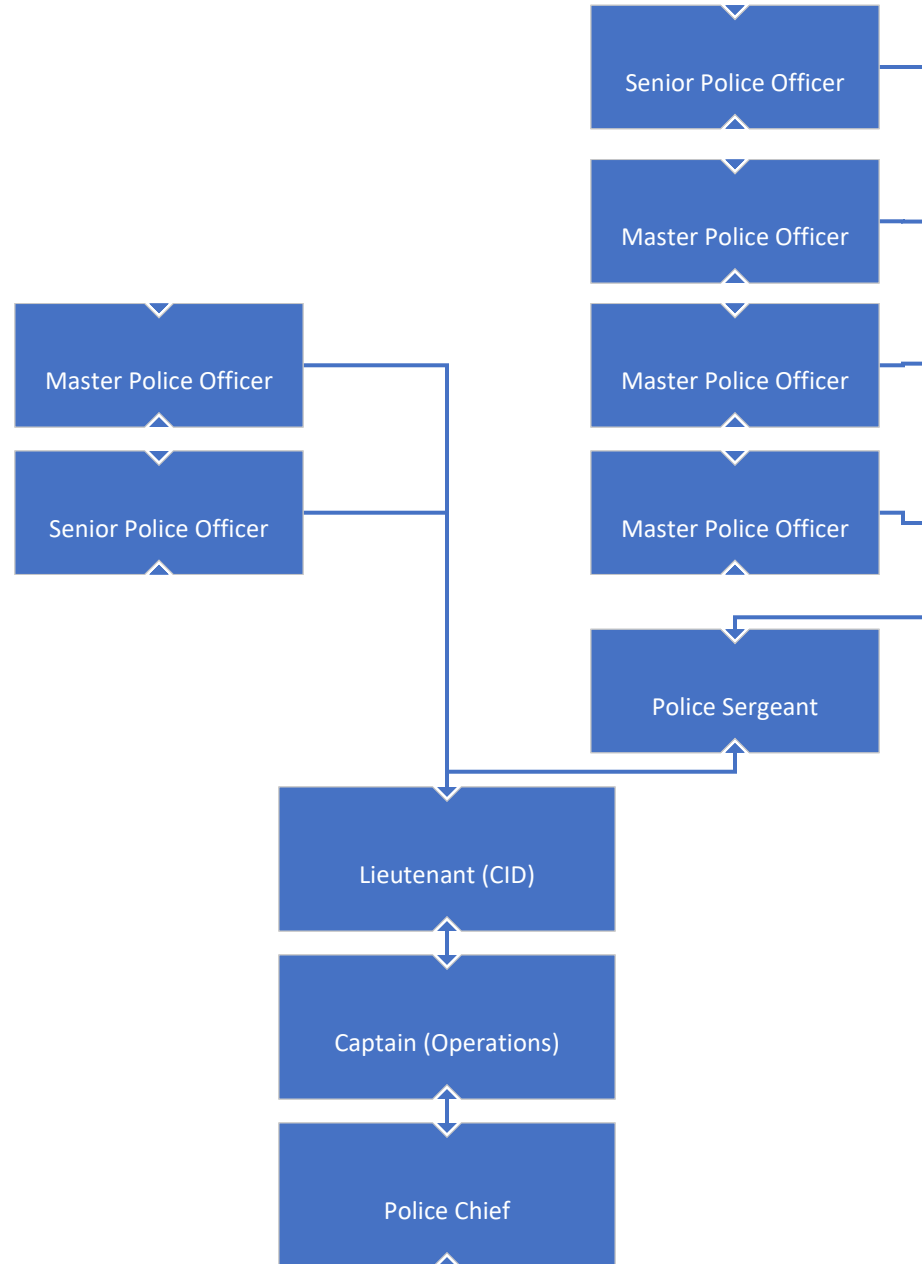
Senior Police Officer

Master Police Officer

Master Police Officer

Master Police Officer

Senior Police Officer

Master Police Officer

Master Police Officer

Police Sergeant

Lieutenant (CID)

Captain (Operations)

Police Chief